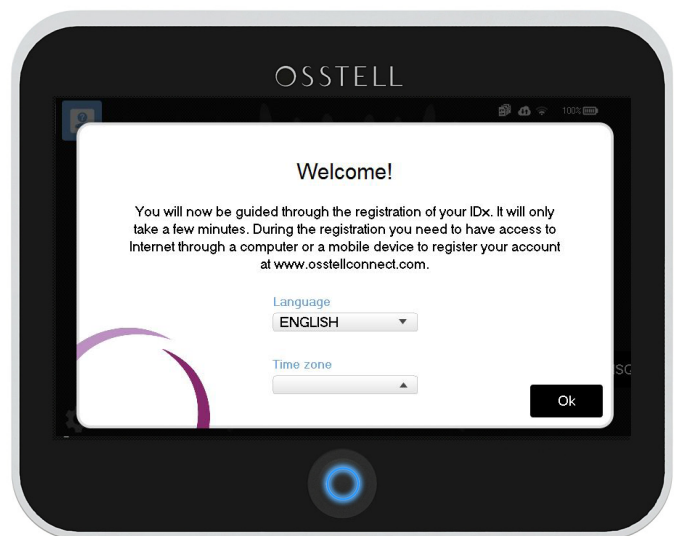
OSSTELL

100%

Welcome!

You will now be guided through the registration of your IDx. It will only take a few minutes. During the registration you need to have access to Internet through a computer or a mobile device to register your account at www.osstellconnect.com.

Language
ENGLISH

Time zone

Ok